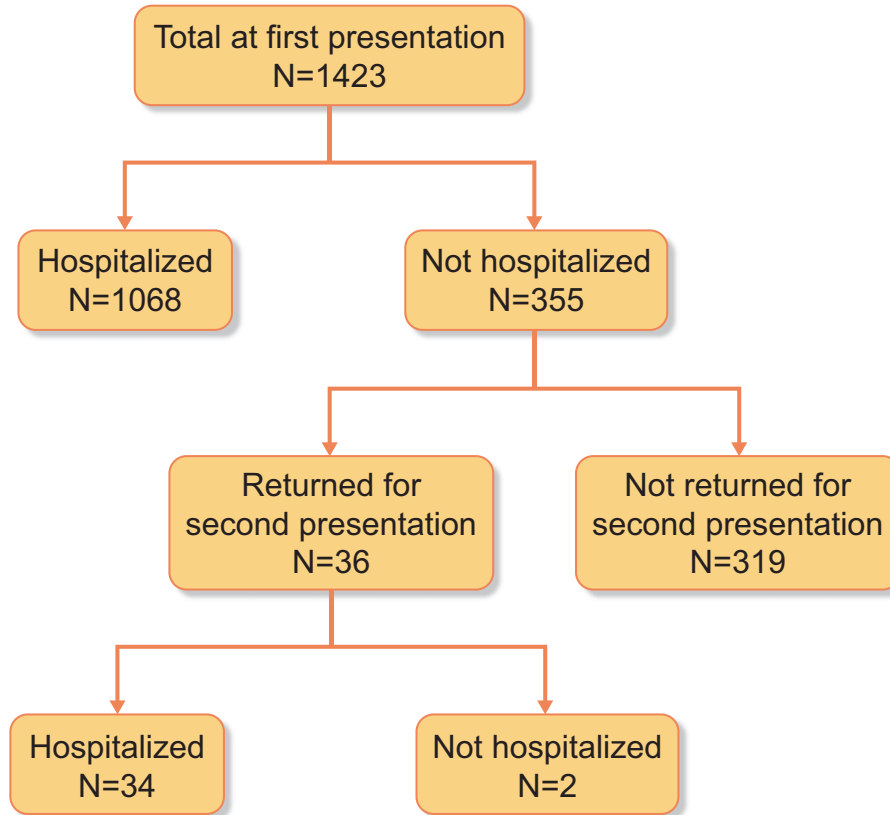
Total at first presentation
N=1423

Hospitalized
N=1068

Not hospitalized
N=355

Returned for second presentation
N=36

Not returned for second presentation
N=319

Hospitalized
N=34

Not hospitalized
N=2